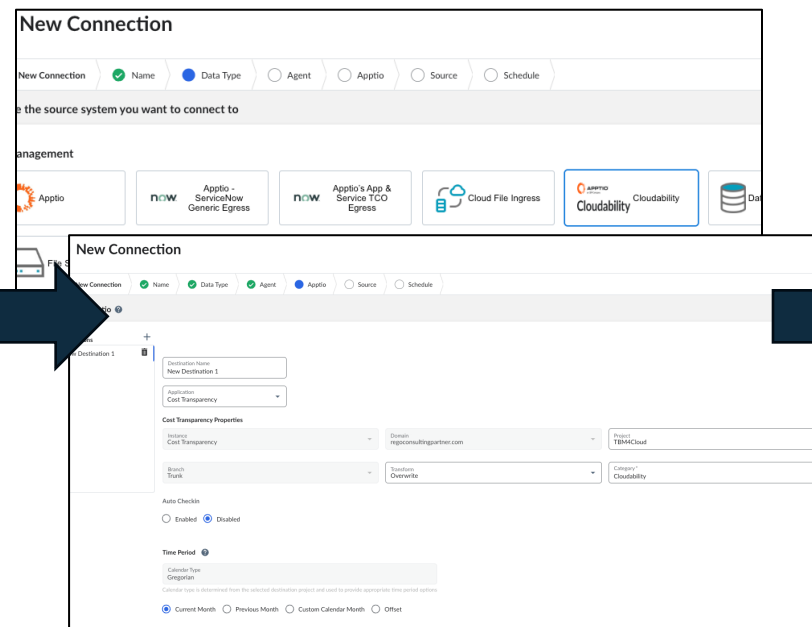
New Connection

New Connection
Name
Data Type
Agent
Apptio
Source
Schedule

e the source system you want to connect to

anagement

Apptio

now Apptio - ServiceNow Generic Egress

now Apptio's App & Service TCO Egress

Cloud File Ingress

APPTIO Cloudability Cloudability

Dat

File S

New Connection

New Connection
Name
Data Type
Agent
Apptio
Source
Schedule

tio

ns

w Destination 1

Destination Name
New Destination 1

Application
Cost Transparency

Cost Transparency Properties

Instance
Cost Transparency

Domain
regoconsultingpartner.com

Project
TBM4Cloud

Branch
Trunk

Transform
Overwrite

Category
Cloudability

Auto Checkin

Enabled Disabled

Time Period

Calendar Type
Gregorian

Calendar type is determined from the selected destination project and used to provide appropriate time period options

Current Month Previous Month Custom Calendar Month Offset